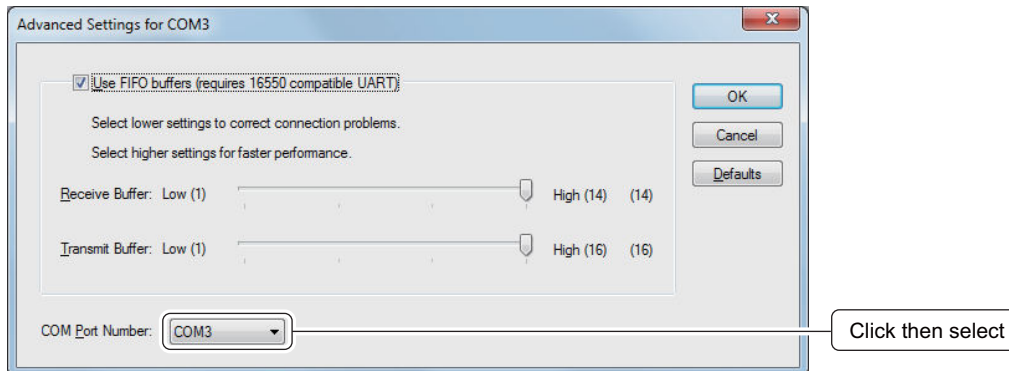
Advanced Settings for COM3

Use FIFO buffers (requires 16550 compatible UART)

Select lower settings to correct connection problems.

Select higher settings for faster performance.

Receive Buffer: Low (1) High (14) (14)

Transmit Buffer: Low (1) High (16) (16)

COM Port Number: COM3

OK

Cancel

Defaults

Click then select